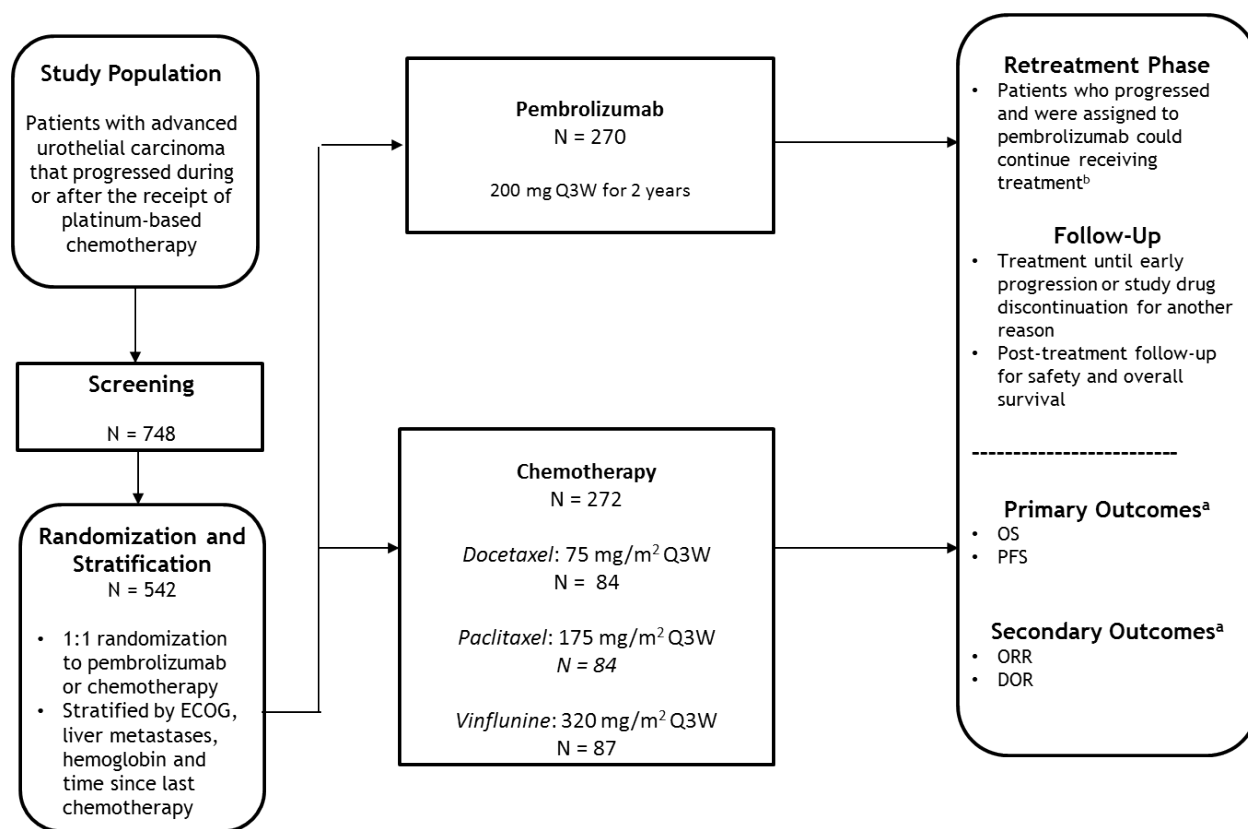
Study Population

Patients with advanced urothelial carcinoma that progressed during or after the receipt of platinum-based chemotherapy

Screening

N = 748

Randomization and Stratification
N = 542

• 1:1 randomization to pembrolizumab or chemotherapy
• Stratified by ECOG, liver metastases, hemoglobin and time since last chemotherapy

Pembrolizumab
N = 270

200 mg Q3W for 2 years

Chemotherapy
N = 272

*Docetaxel*: 75 mg/m$^2$ Q3W
N = 84

*Paclitaxel*: 175 mg/m$^2$ Q3W
*N = 84*

*Vinflunine*: 320 mg/m$^2$ Q3W
N = 87

Retreatment Phase
• Patients who progressed and were assigned to pembrolizumab could continue receiving treatment$^b$

Follow-Up
• Treatment until early progression or study drug discontinuation for another reason
• Post-treatment follow-up for safety and overall survival

-------------------------

Primary Outcomes$^a$
• OS
• PFS

Secondary Outcomes$^a$
• ORR
• DOR